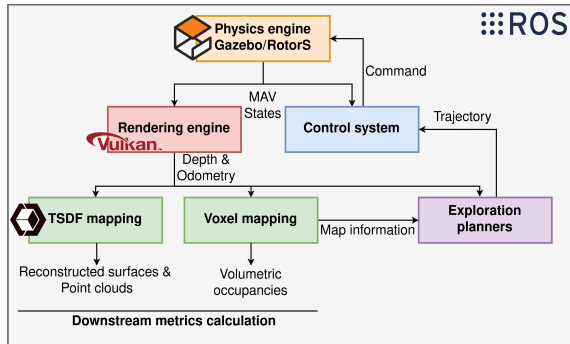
ROS

Physics engine
Gazebo/RotorS

Command

MAV
States

Rendering engine

Vulkan.

Control system

Trajectory

Depth &
Odometry

TSDF mapping

Voxel mapping

Map information

Exploration
planners

Reconstructed surfaces &
Point clouds

Volumetric
occupancies

Downstream metrics calculation